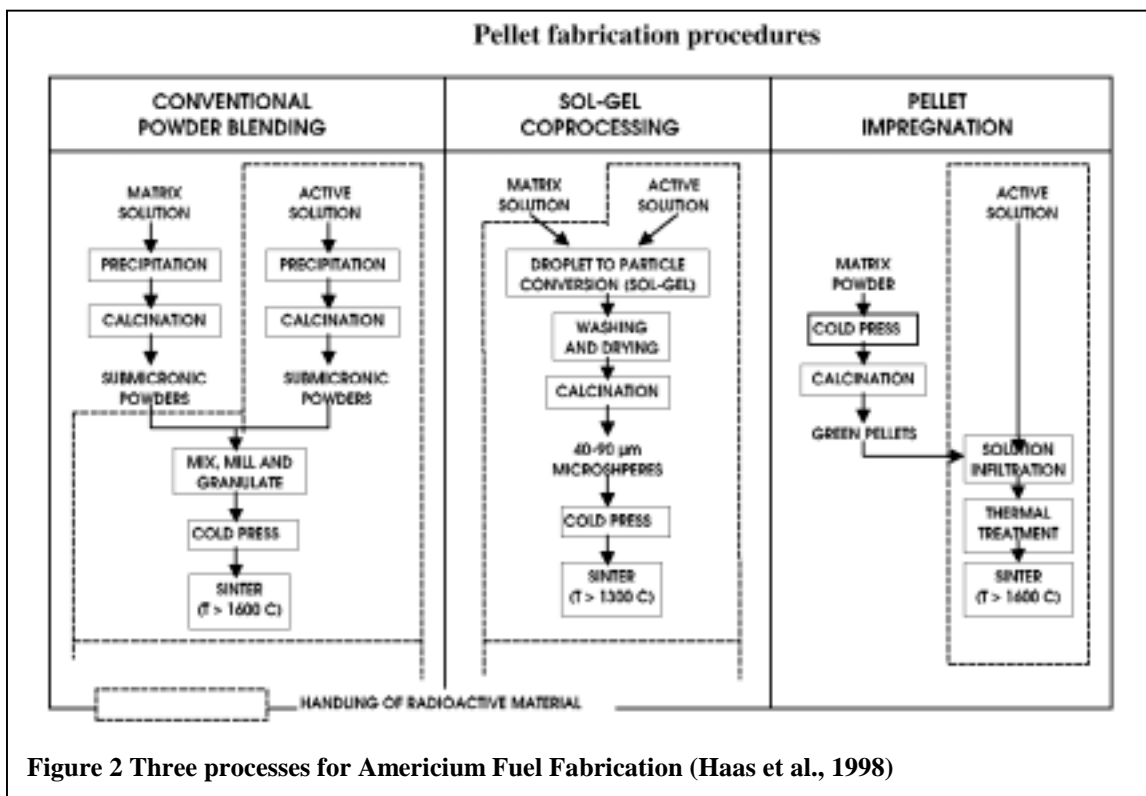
Pellet fabrication procedures

CONVENTIONAL POWDER BLENDING

MATRIX SOLUTION

PRECIPITATION

CALCINATION

SUBMICRONIC POWDERS

ACTIVE SOLUTION

PRECIPITATION

CALCINATION

SUBMICRONIC POWDERS

MIX, MILL AND GRANULATE

COLD PRESS

SINTER (T > 1600 C)

SOL-GEL COPROCESSING

MATRIX SOLUTION

ACTIVE SOLUTION

DROPLET TO PARTICLE CONVERSION (SOL-GEL)

WASHING AND DRYING

CALCINATION

40-90 µm MICROSHPERES

COLD PRESS

SINTER (T > 1300 C)

PELLET IMPREGNATION

MATRIX POWDER

COLD PRESS

CALCINATION

GREEN PELLETS

ACTIVE SOLUTION

SOLUTION INFILTRATION

THERMAL TREATMENT

SINTER (T > 1600 C)

HANDLING OF RADIOACTIVE MATERIAL

Figure 2 Three processes for Americium Fuel Fabrication (Haas et al., 1998)